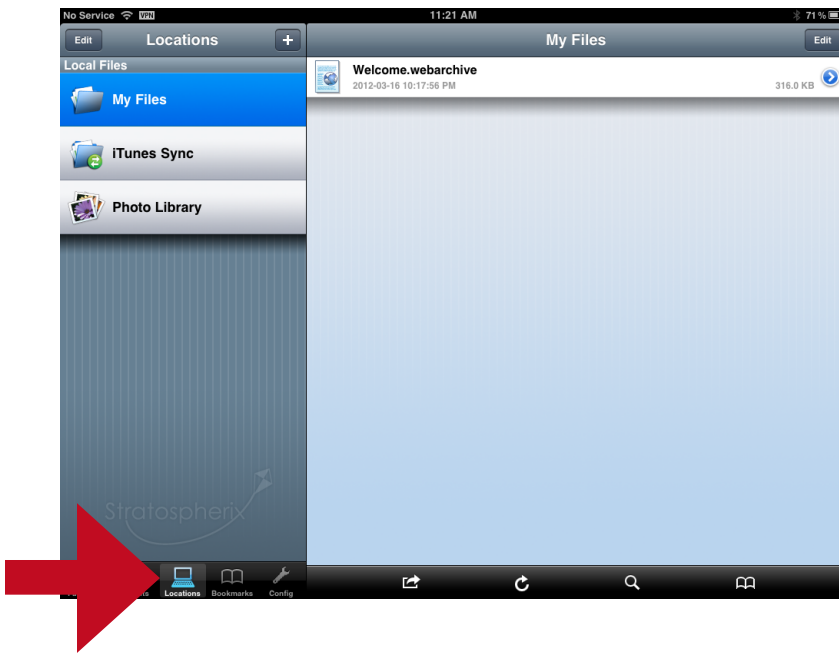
No Service VPN
11:21 AM
71 %

Edit
Locations
+
My Files
Edit

Local Files
My Files
iTunes Sync
Photo Library

Welcome.webarchive
2012-03-16 10:17:56 PM
316.0 KB

Stratospherix

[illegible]s
Locations
Bookmarks
Config